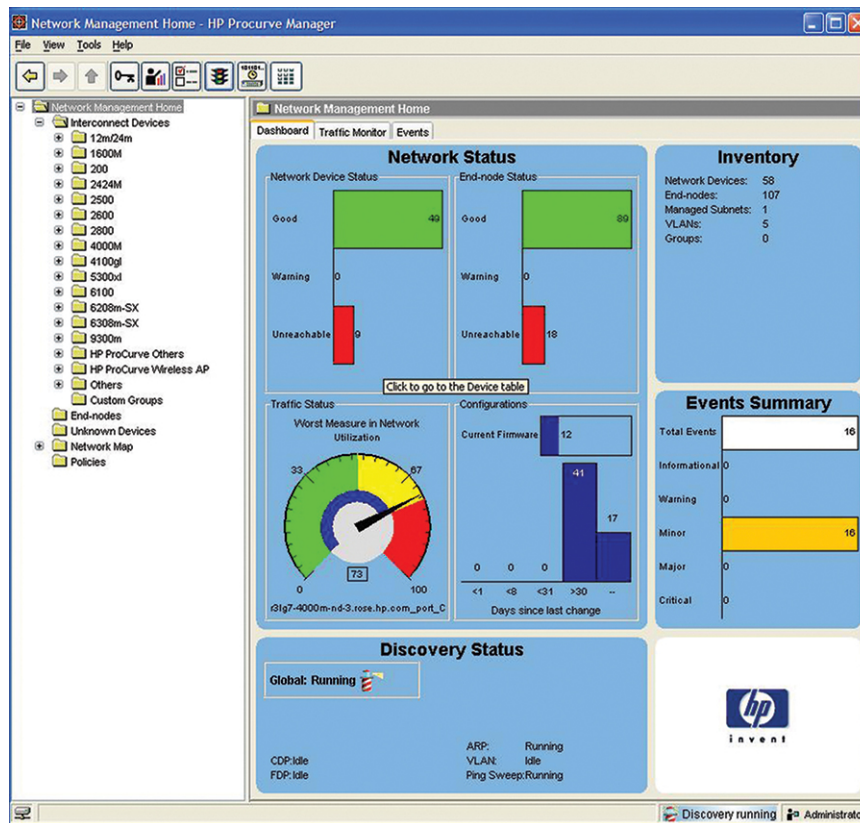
Network Management Home - HP Procurve Manager

File View Tools Help

Network Management Home
Interconnect Devices
12m/24m
1600M
200
2424M
2500
2600
2800
4000M
4100gl
5300xl
6100
6208m-SX
6308m-SX
9300m
HP ProCurve Others
HP ProCurve Wireless AP
Others
Custom Groups
End-nodes
Unknown Devices
Network Map
Policies

Network Management Home

Dashboard | Traffic Monitor | Events

Network Status

Network Device Status
Good 49
Warning 0
Unreachable 9

End-node Status
Good 89
Warning 0
Unreachable 18

Click to go to the Device table

Traffic Status
Worst Measure in Network
Utilization
33 67
0 73 100
r3lg7-4000m-nd-3.rose.hp.com_port_C

Configurations
Current Firmware 12
41
17
0 0 0
<1 <8 <31 >30 --
Days since last change

Inventory
Network Devices: 58
End-nodes: 107
Managed Subnets: 1
VLANs: 5
Groups: 0

Events Summary
Total Events 16
Informational 0
Warning 0
Minor 16
Major 0
Critical 0

Discovery Status
Global: Running

CDP:Idle
FDP:Idle
ARP: Running
VLAN: Idle
Ping Sweep:Running

hp
invent

Discovery running
Administrato